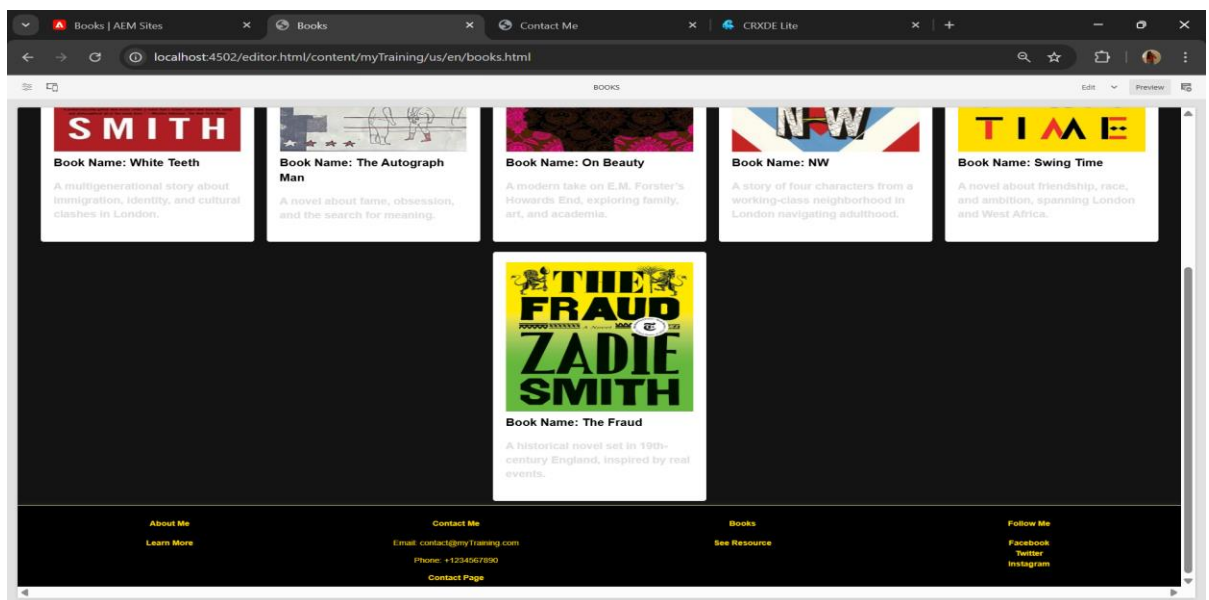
Books | AEM Sites

Books

Contact Me

CRXDE Lite

localhost:4502/editor.html/content/myTraining/us/en/books.html

BOOKS

Edit

Preview

SMITH

Book Name: White Teeth

A multigenerational story about immigration, identity, and cultural clashes in London.

Book Name: The Autograph Man

A novel about fame, obsession, and the search for meaning.

Book Name: On Beauty

A modern take on E.M. Forster's Howards End, exploring family, art, and academia.

NW

Book Name: NW

A story of four characters from a working-class neighborhood in London navigating adulthood.

TIME

Book Name: Swing Time

A novel about friendship, race, and ambition, spanning London and West Africa.

THE FRAUD

A Novel

ZADIE SMITH

Book Name: The Fraud

A historical novel set in 19th-century England, inspired by real events.

About Me

Learn More

Contact Me

Email: contact@myTraining.com

Phone: +1234567890

Contact Page

Books

See Resource

Follow Me

Facebook

Twitter

Instagram